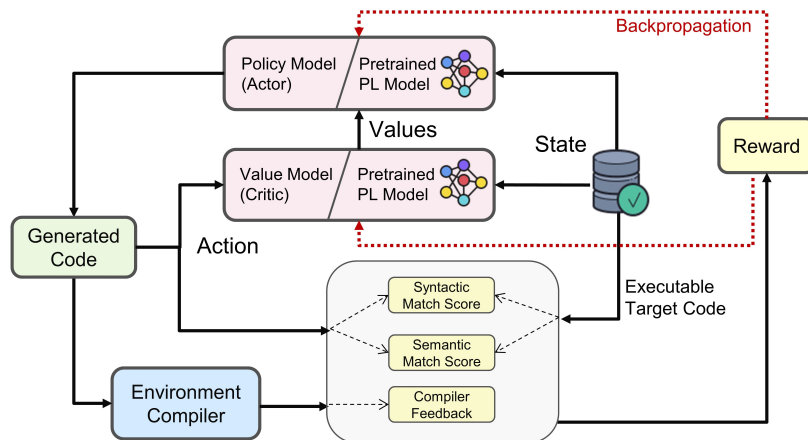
Backpropagation

Policy Model (Actor)

Pretrained PL Model

Values

State

Reward

Value Model (Critic)

Pretrained PL Model

Generated Code

Action

Executable Target Code

Syntactic Match Score

Semantic Match Score

Compiler Feedback

Environment Compiler